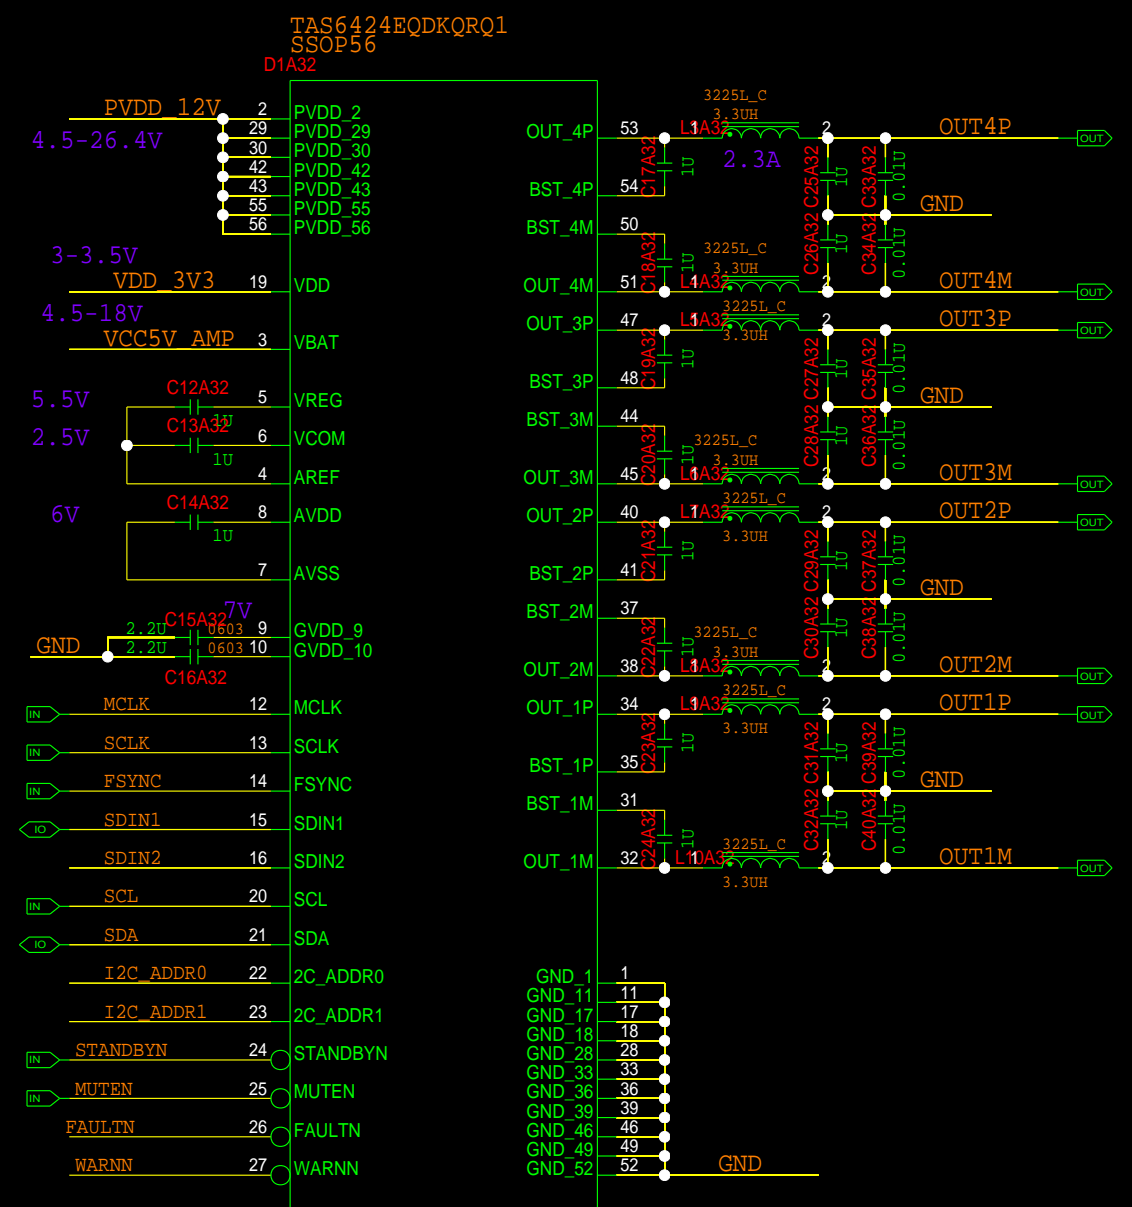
TAS6424EQDKQRQ1
SSOP56
D1A32

PVDD_12V
4.5-26.4V
2 PVDD_2
29 PVDD_29
30 PVDD_30
42 PVDD_42
43 PVDD_43
55 PVDD_55
56 PVDD_56
3-3.5V
VDD_3V3 19 VDD
4.5-18V
VCC5V_AMP 3 VBAT
5.5V
C12A32
1U
5 VREG
2.5V
C13A32
1U
6 VCOM
4 AREF
6V
C14A32
1U
8 AVDD
7 AVSS
7V
C15A32
2.2U 0603 9 GVDD_9
GND
2.2U 0603 10 GVDD_10
C16A32
IN MCLK 12 MCLK
IN SCLK 13 SCLK
IN FSYNC 14 FSYNC
IO SDIN1 15 SDIN1
SDIN2 16 SDIN2
IN SCL 20 SCL
IO SDA 21 SDA
I2C_ADDR0 22 2C_ADDR0
I2C_ADDR1 23 2C_ADDR1
IN STANDBYN 24 STANDBYN
IN MUTEN 25 MUTEN
FAULTN 26 FAULTN
WARNN 27 WARNN

OUT_4P 53
BST_4P 54
BST_4M 50
OUT_4M 51
OUT_3P 47
BST_3P 48
BST_3M 44
OUT_3M 45
OUT_2P 40
BST_2P 41
BST_2M 37
OUT_2M 38
OUT_1P 34
BST_1P 35
BST_1M 31
OUT_1M 32

3225L_C 3.3UH L1A32 1 2
2.3A
C17A32 1U
C18A32 1U
C19A32 1U
C20A32 1U
C21A32 1U
C22A32 1U
C23A32 1U
C24A32 1U
L10A32
C25A32 1U C26A32 1U
C33A32 0.01U C34A32 0.01U
C27A32 1U C28A32 1U
C35A32 0.01U C36A32 0.01U
C29A32 1U C30A32 1U
C37A32 0.01U C38A32 0.01U
C31A32 1U C32A32 1U
C39A32 0.01U C40A32 0.01U

OUT4P OUT
GND
OUT4M OUT
OUT3P OUT
GND
OUT3M OUT
OUT2P OUT
GND
OUT2M OUT
OUT1P OUT
GND
OUT1M OUT

GND_1 1
GND_11 11
GND_17 17
GND_18 18
GND_28 28
GND_33 33
GND_36 36
GND_39 39
GND_46 46
GND_49 49
GND_52 52
GND